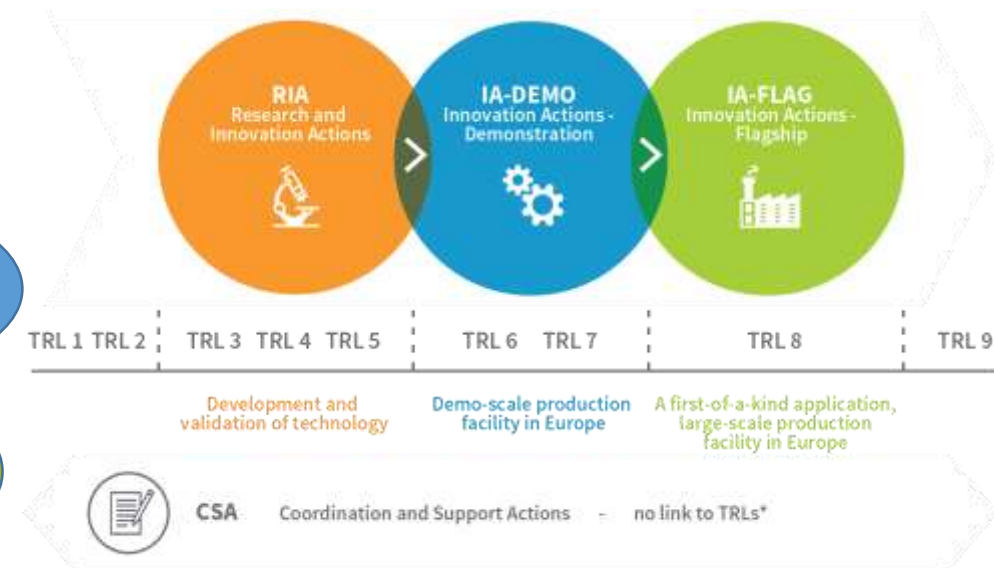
RIA
Research and Innovation Actions

IA-DEMO
Innovation Actions - Demonstration

IA-FLAG
Innovation Actions - Flagship

TRL 1 TRL 2 TRL 3 TRL 4 TRL 5 TRL 6 TRL 7 TRL 8 TRL 9

Development and validation of technology

Demo-scale production facility in Europe

A first-of-a-kind application, large-scale production facility in Europe

CSA Coordination and Support Actions - no link to TRLs*